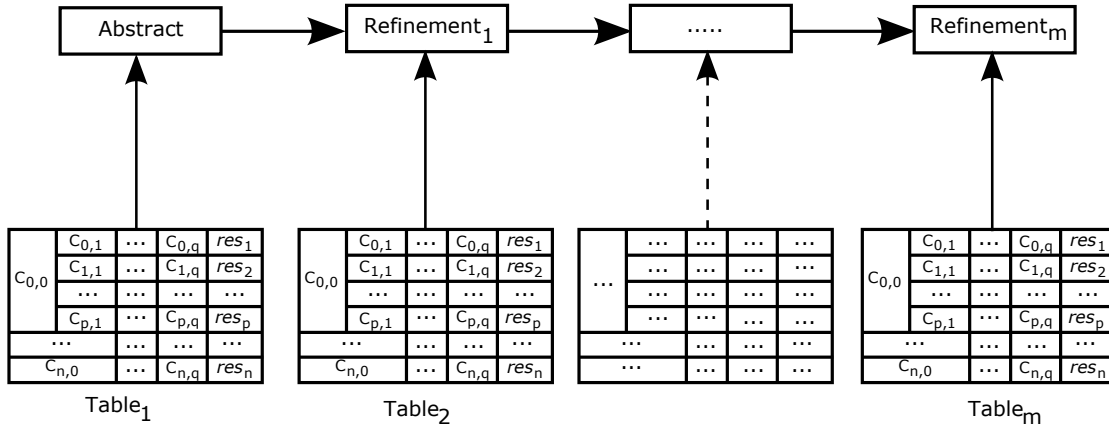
Abstract

$Refinement_1$

.....

$Refinement_m$

| $C_{0,0}$ | $C_{0,1}$ | ... | $C_{0,q}$ | $res_1$ |
|---|---|---|---|---|
| | $C_{1,1}$ | ... | $C_{1,q}$ | $res_2$ |
| | ... | ... | ... | ... |
| | $C_{p,1}$ | ... | $C_{p,q}$ | $res_p$ |
| ... | | ... | ... | ... |
| $C_{n,0}$ | | ... | $C_{n,q}$ | $res_n$ |

$Table_1$

| $C_{0,0}$ | $C_{0,1}$ | ... | $C_{0,q}$ | $res_1$ |
|---|---|---|---|---|
| | $C_{1,1}$ | ... | $C_{1,q}$ | $res_2$ |
| | ... | ... | ... | ... |
| | $C_{p,1}$ | ... | $C_{p,q}$ | $res_p$ |
| ... | | ... | ... | ... |
| $C_{n,0}$ | | ... | $C_{n,q}$ | $res_n$ |

$Table_2$

| ... | ... | ... | ... | ... |
|---|---|---|---|---|
| | ... | ... | ... | ... |
| | ... | ... | ... | ... |
| | ... | ... | ... | ... |
| ... | | ... | ... | ... |
| ... | | ... | ... | ... |

| $C_{0,0}$ | $C_{0,1}$ | ... | $C_{0,q}$ | $res_1$ |
|---|---|---|---|---|
| | $C_{1,1}$ | ... | $C_{1,q}$ | $res_2$ |
| | ... | ... | ... | ... |
| | $C_{p,1}$ | ... | $C_{p,q}$ | $res_p$ |
| ... | | ... | ... | ... |
| $C_{n,0}$ | | ... | $C_{n,q}$ | $res_n$ |

$Table_m$